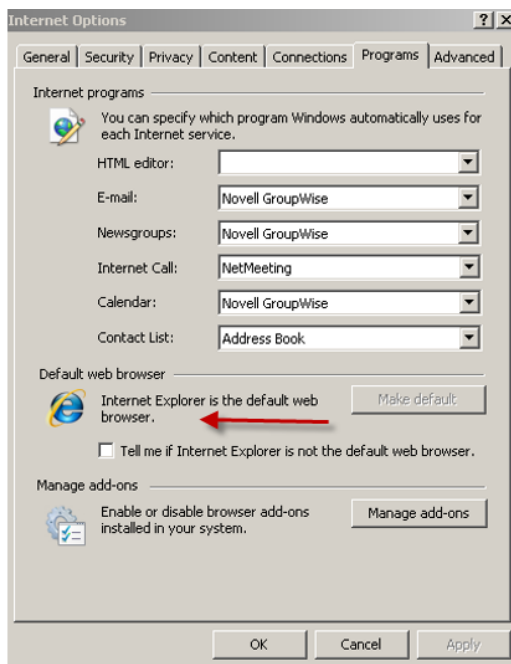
Internet Options

? X

General | Security | Privacy | Content | Connections | Programs | Advanced

Internet programs

You can specify which program Windows automatically uses for each Internet service.

| | |
|---|---|
| HTML editor: | |
| E-mail: | Novell GroupWise |
| Newsgroups: | Novell GroupWise |
| Internet Call: | NetMeeting |
| Calendar: | Novell GroupWise |
| Contact List: | Address Book |

Default web browser

Internet Explorer is the default web browser.

Make default

Tell me if Internet Explorer is not the default web browser.

Manage add-ons

Enable or disable browser add-ons installed in your system.

Manage add-ons

OK

Cancel

Apply